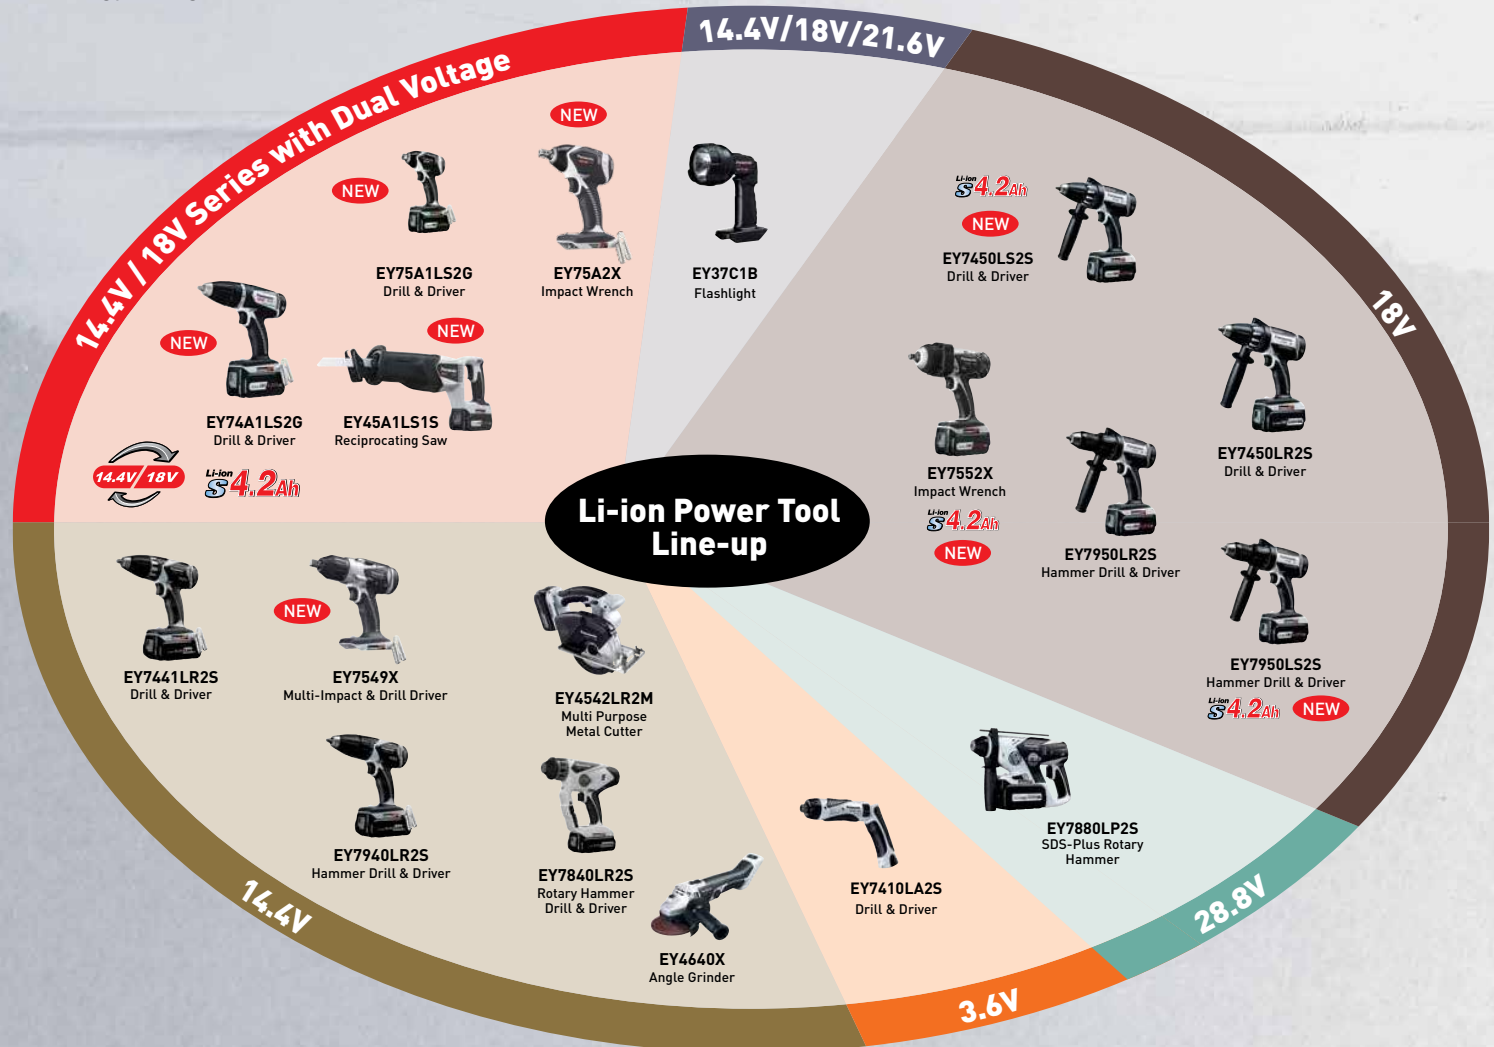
14.4V / 18V Series with Dual Voltage

14.4V/18V/21.6V

18V

NEW
EY75A1LS2G
Drill & Driver

NEW
EY75A2X
Impact Wrench

EY37C1B
Flashlight

Li-ion 4.2Ah
NEW
EY7450LS2S
Drill & Driver

NEW
EY74A1LS2G
Drill & Driver

NEW
EY45A1LS1S
Reciprocating Saw

14.4V/18V
Li-ion 4.2Ah

EY7552X
Impact Wrench
Li-ion 4.2Ah
NEW

EY7450LR2S
Drill & Driver

EY7950LR2S
Hammer Drill & Driver

EY7950LS2S
Hammer Drill & Driver
Li-ion 4.2Ah NEW

Li-ion Power Tool Line-up

EY7441LR2S
Drill & Driver

NEW
EY7549X
Multi-Impact & Drill Driver

EY4542LR2M
Multi Purpose Metal Cutter

EY7940LR2S
Hammer Drill & Driver

EY7840LR2S
Rotary Hammer Drill & Driver

EY4640X
Angle Grinder

EY7410LA2S
Drill & Driver

EY7880LP2S
SDS-Plus Rotary Hammer

14.4V

3.6V

28.8V